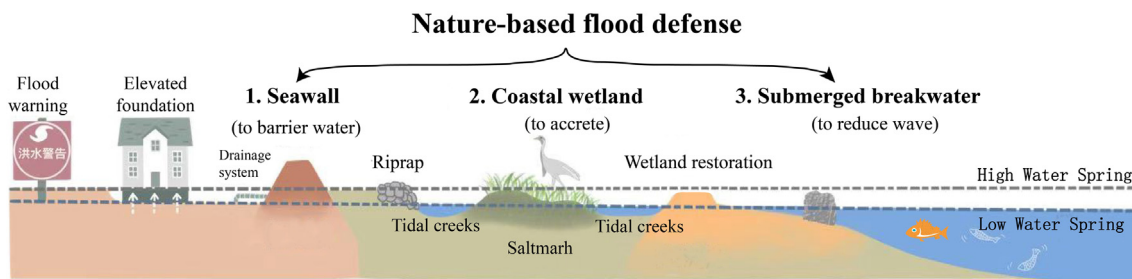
Nature-based flood defense

Flood warning

洪水警告

Elevated foundation

1. Seawall

(to barrier water)

2. Coastal wetland

(to accrete)

3. Submerged breakwater

(to reduce wave)

Drainage system

Riprap

Wetland restoration

High Water Spring

Tidal creeks

Saltmarh

Tidal creeks

Low Water Spring